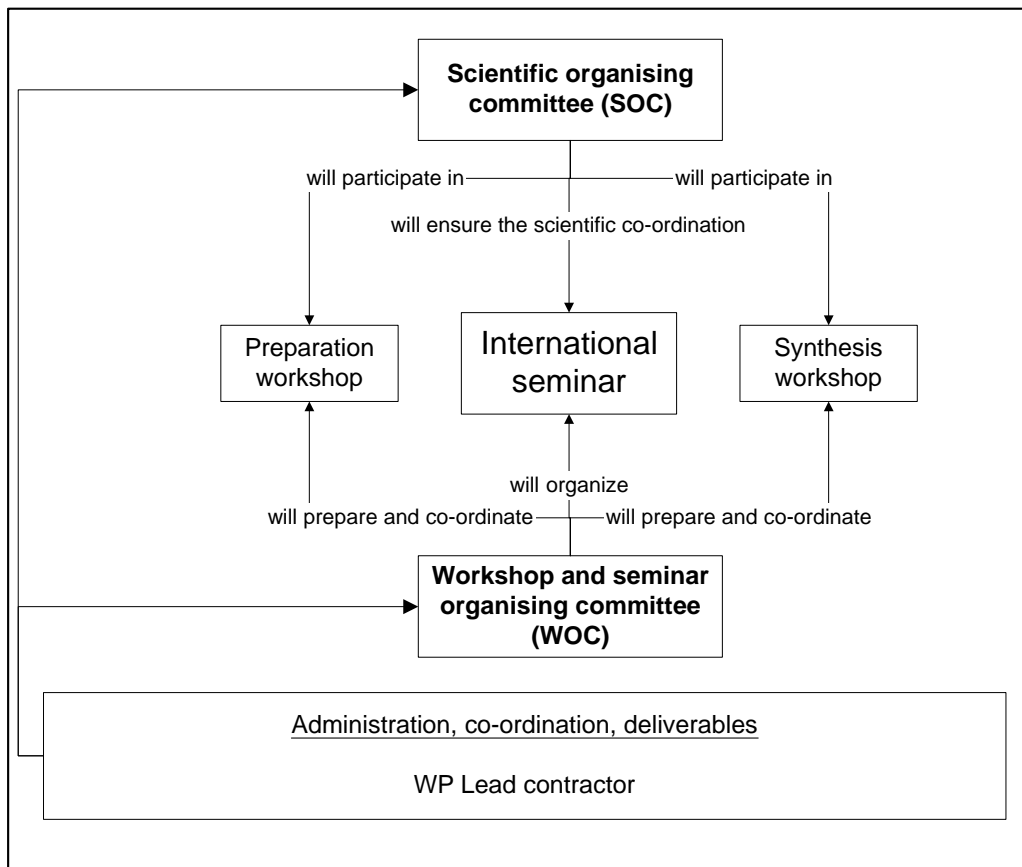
Scientific organising committee (SOC)

will participate in

will participate in

will ensure the scientific co-ordination

Preparation workshop

International seminar

Synthesis workshop

will organize

will prepare and co-ordinate

will prepare and co-ordinate

Workshop and seminar organising committee (WOC)

Administration, co-ordination, deliverables

WP Lead contractor